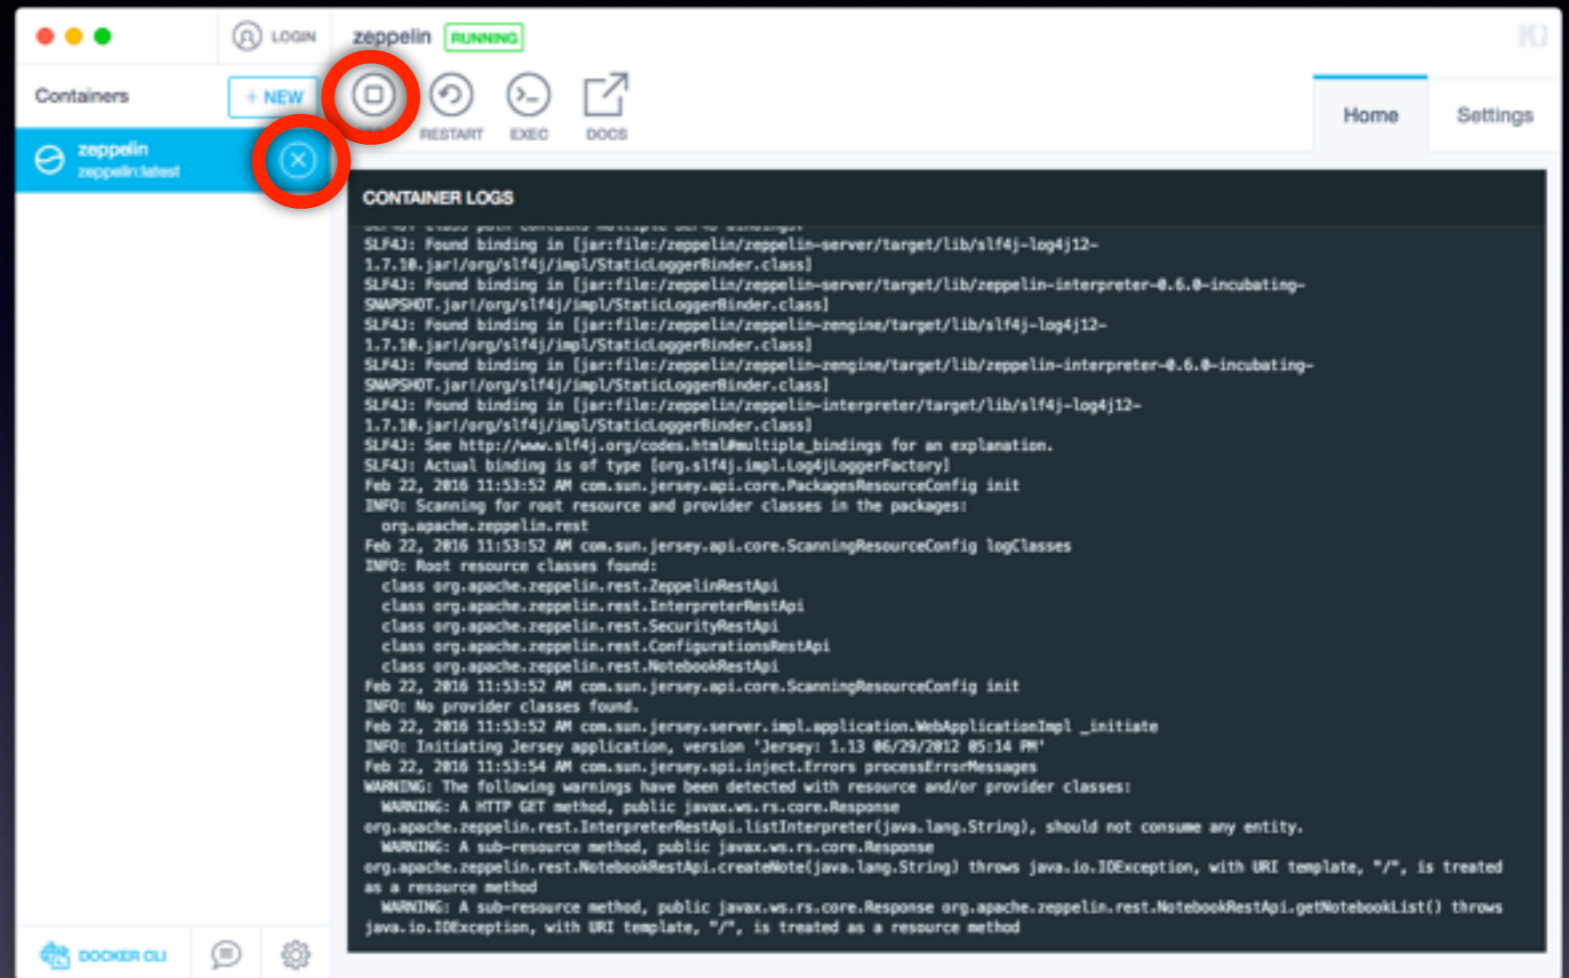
LOGIN zeppelin RUNNING

Containers + NEW

zeppelin
zeppelin:latest

RESTART EXEC DOCS

Home Settings

CONTAINER LOGS

SLF4J: Found binding in [jar:file:/zeppelin/zeppelin-server/target/lib/slf4j-log4j12-1.7.10.jar!/org/slf4j/impl/StaticLoggerBinder.class]
SLF4J: Found binding in [jar:file:/zeppelin/zeppelin-server/target/lib/zeppelin-interpreter-0.6.0-incubating-SNAPSHOT.jar!/org/slf4j/impl/StaticLoggerBinder.class]
SLF4J: Found binding in [jar:file:/zeppelin/zeppelin-zengine/target/lib/slf4j-log4j12-1.7.10.jar!/org/slf4j/impl/StaticLoggerBinder.class]
SLF4J: Found binding in [jar:file:/zeppelin/zeppelin-zengine/target/lib/zeppelin-interpreter-0.6.0-incubating-SNAPSHOT.jar!/org/slf4j/impl/StaticLoggerBinder.class]
SLF4J: Found binding in [jar:file:/zeppelin/zeppelin-interpreter/target/lib/slf4j-log4j12-1.7.10.jar!/org/slf4j/impl/StaticLoggerBinder.class]
SLF4J: See http://www.slf4j.org/codes.html#multiple_bindings for an explanation.
SLF4J: Actual binding is of type [org.slf4j.impl.Log4jLoggerFactory]
Feb 22, 2016 11:53:52 AM com.sun.jersey.api.core.PackagesResourceConfig init
INFO: Scanning for root resource and provider classes in the packages:
  org.apache.zeppelin.rest
Feb 22, 2016 11:53:52 AM com.sun.jersey.api.core.ScanningResourceConfig logClasses
INFO: Root resource classes found:
  class org.apache.zeppelin.rest.ZeppelinRestApi
  class org.apache.zeppelin.rest.InterpreterRestApi
  class org.apache.zeppelin.rest.SecurityRestApi
  class org.apache.zeppelin.rest.ConfigurationsRestApi
  class org.apache.zeppelin.rest.NotebookRestApi
Feb 22, 2016 11:53:52 AM com.sun.jersey.api.core.ScanningResourceConfig init
INFO: No provider classes found.
Feb 22, 2016 11:53:52 AM com.sun.jersey.server.impl.application.WebApplicationImpl _initiate
INFO: Initiating Jersey application, version 'Jersey: 1.13 06/29/2012 05:14 PM'
Feb 22, 2016 11:53:54 AM com.sun.jersey.spi.inject.Errors processErrorMessages
WARNING: The following warnings have been detected with root resource and/or provider classes:
  WARNING: A HTTP GET method, public javax.ws.rs.core.Response org.apache.zeppelin.rest.InterpreterRestApi.listInterpreter(java.lang.String), should not consume any entity.
  WARNING: A sub-resource method, public javax.ws.rs.core.Response org.apache.zeppelin.rest.NotebookRestApi.createNote(java.lang.String) throws java.io.IOException, with URI template, "/", is treated as a resource method
  WARNING: A sub-resource method, public javax.ws.rs.core.Response org.apache.zeppelin.rest.NotebookRestApi.getNotebookList() throws java.io.IOException, with URI template, "/", is treated as a resource method

DOCKER CLI